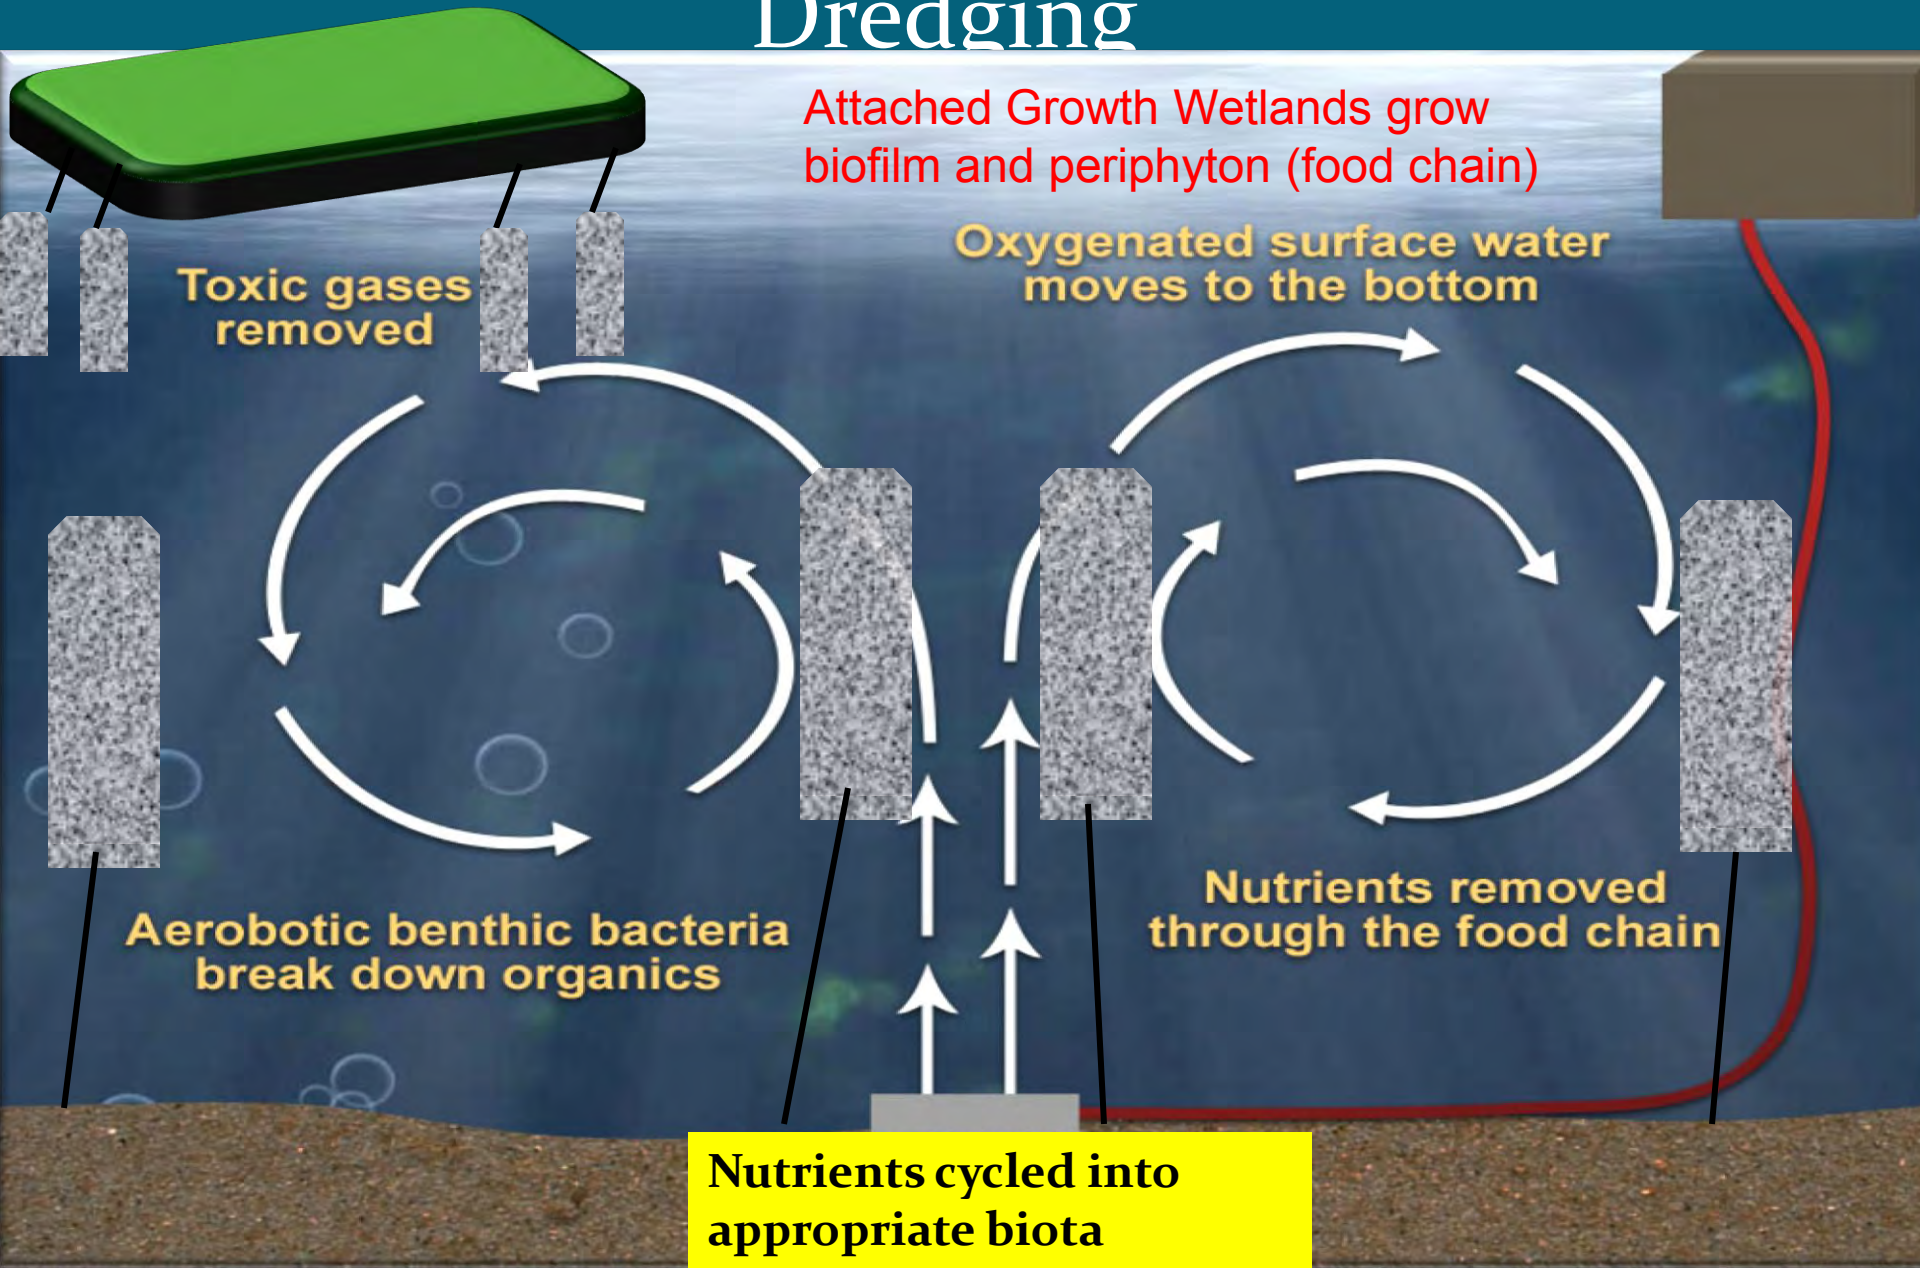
Dredging

Attached Growth Wetlands grow biofilm and periphyton (food chain)

Toxic gases removed

Oxygenated surface water moves to the bottom

Aerobotic benthic bacteria break down organics

Nutrients removed through the food chain

Nutrients cycled into appropriate biota